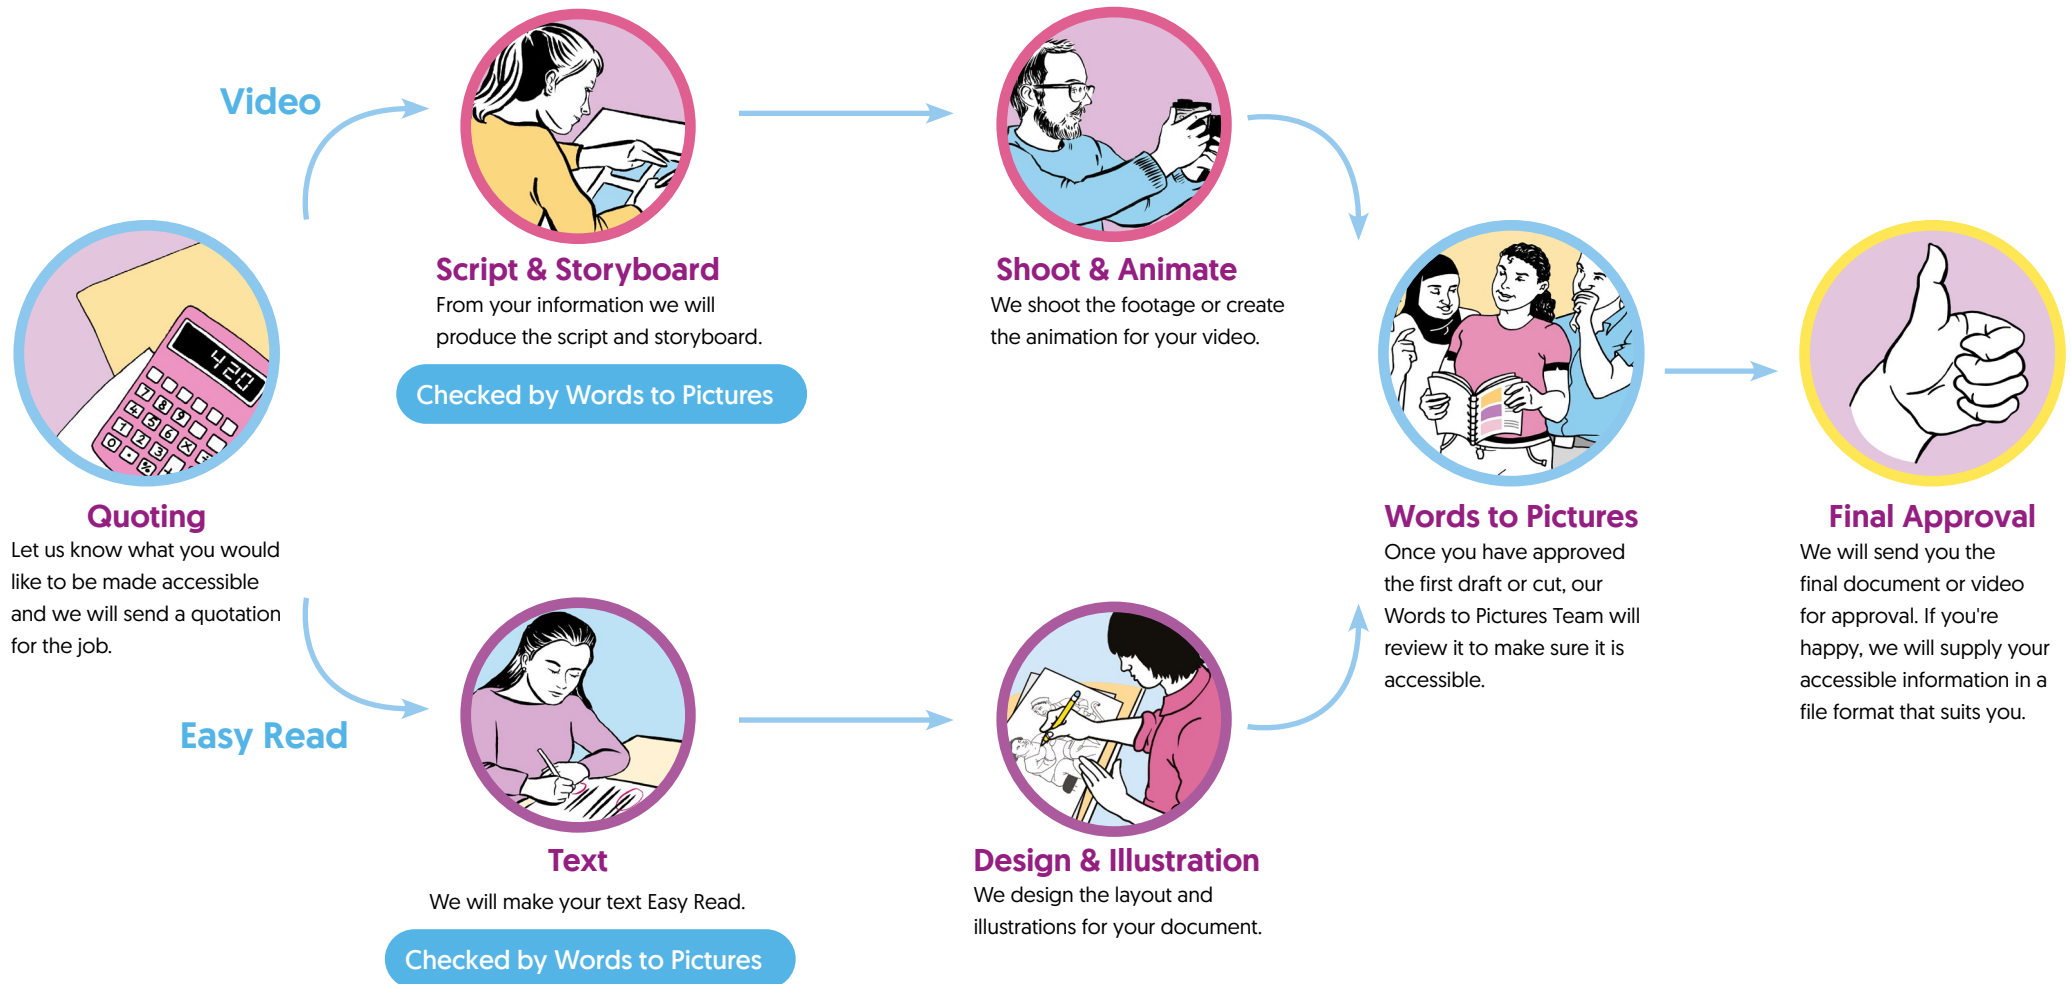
Video

Script & Storyboard
From your information we will produce the script and storyboard.

Checked by Words to Pictures

Shoot & Animate
We shoot the footage or create the animation for your video.

420

Quoting
Let us know what you would like to be made accessible and we will send a quotation for the job.

Words to Pictures
Once you have approved the first draft or cut, our Words to Pictures Team will review it to make sure it is accessible.

Final Approval
We will send you the final document or video for approval. If you're happy, we will supply your accessible information in a file format that suits you.

Easy Read

Text
We will make your text Easy Read.

Checked by Words to Pictures

Design & Illustration
We design the layout and illustrations for your document.